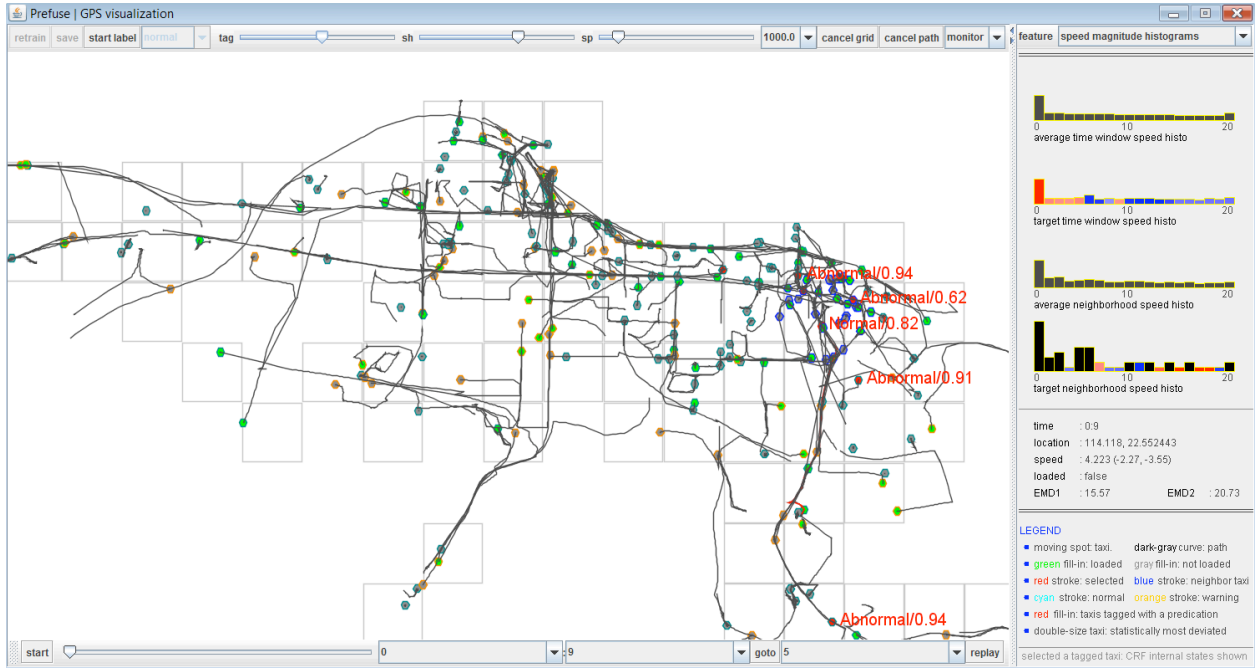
Prefuse | GPS visualization

retrain save start label normal tag sh sp 1000.0 cancel grid cancel path monitor

feature speed magnitude histograms

0 10 20
average time window speed histo

0 10 20
target time window speed histo

0 10 20
average neighborhood speed histo

0 10 20
target neighborhood speed histo

time : 0:9
location : 114.118, 22.552443
speed : 4.223 (-2.27, -3.55)
loaded : false
EMD1 : 15.57 EMD2 : 20.73

LEGEND
moving spot: taxi. dark-gray curve: path
green fill-in: loaded gray fill-in: not loaded
red stroke: selected blue stroke: neighbor taxi
cyan stroke: normal orange stroke: warning
red fill-in: taxis tagged with a predication
double-size taxi: statistically most deviated

Abnormal/0.94
Abnormal/0.62
Normal/0.82
Abnormal/0.91
Abnormal/0.94

start 0 9 goto 5 replay

selected a tagged taxi: CRF internal states shown